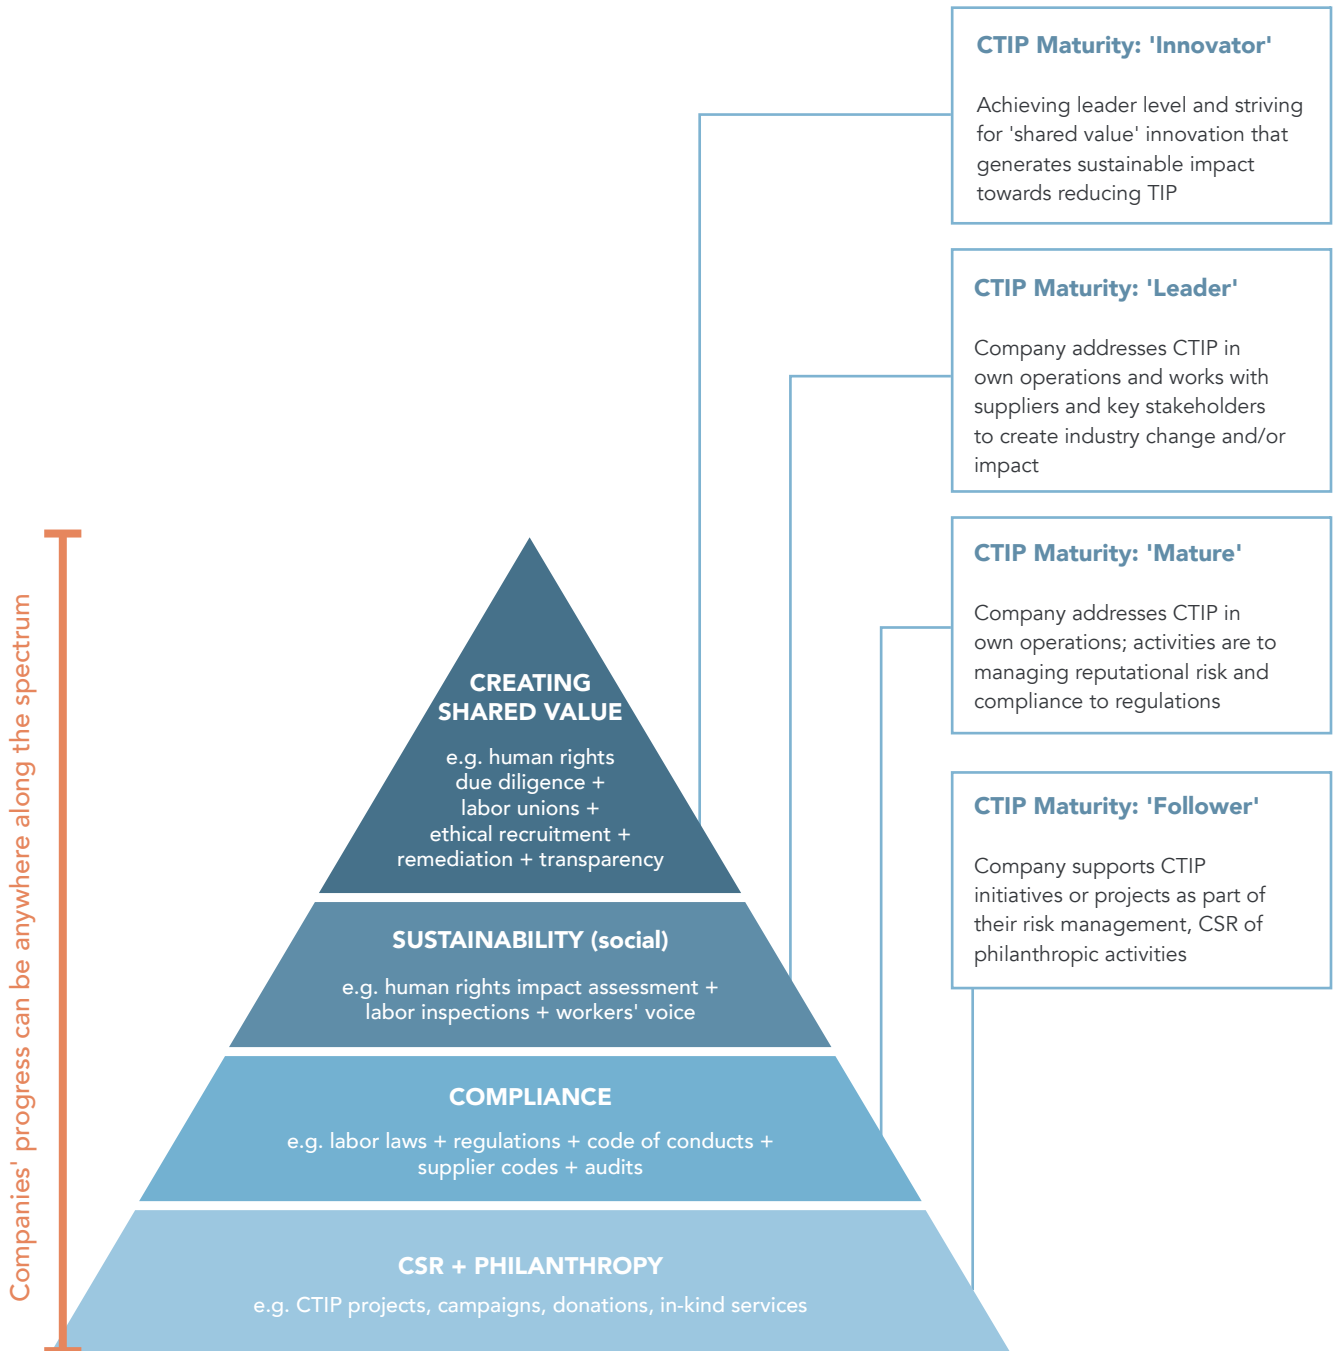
CTIP Maturity: 'Innovator'

Achieving leader level and striving for 'shared value' innovation that generates sustainable impact towards reducing TIP

CTIP Maturity: 'Leader'

Company addresses CTIP in own operations and works with suppliers and key stakeholders to create industry change and/or impact

CTIP Maturity: 'Mature'

Company addresses CTIP in own operations; activities are to managing reputational risk and compliance to regulations

CTIP Maturity: 'Follower'

Company supports CTIP initiatives or projects as part of their risk management, CSR of philanthropic activities

Companies' progress can be anywhere along the spectrum

CREATING SHARED VALUE

e.g. human rights due diligence + labor unions + ethical recruitment + remediation + transparency

SUSTAINABILITY (social)

e.g. human rights impact assessment + labor inspections + workers' voice

COMPLIANCE

e.g. labor laws + regulations + code of conducts + supplier codes + audits

CSR + PHILANTHROPY

e.g. CTIP projects, campaigns, donations, in-kind services